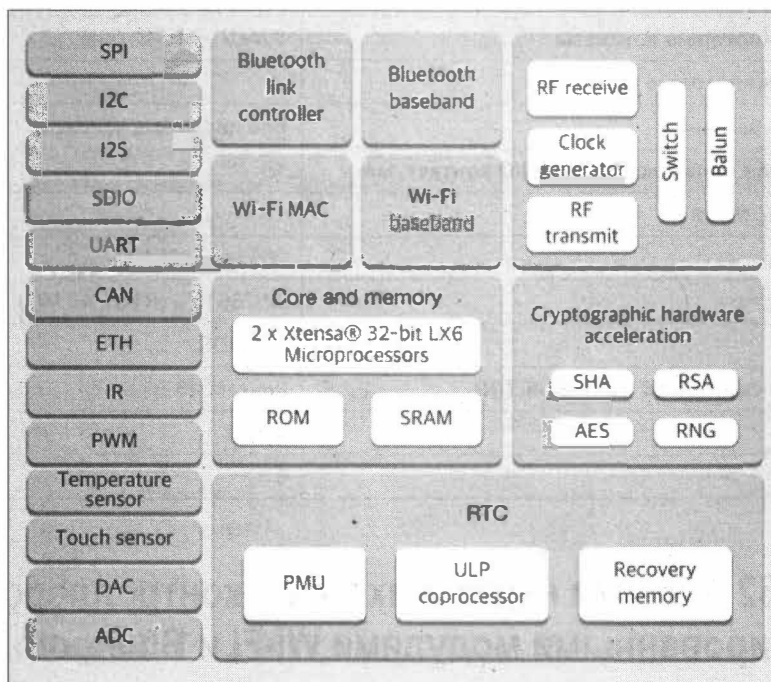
SPI
I2C
I2S
SDIO
UART
CAN
ETH
IR
PWM
Temperature sensor
Touch sensor
DAC
ADC

Bluetooth link controller

Bluetooth baseband

Wi-Fi MAC

Wi-Fi baseband

RF receive

Clock generator

RF transmit

Switch

Balun

Core and memory

2 x Xtensa® 32-bit LX6 Microprocessors

ROM

SRAM

Cryptographic hardware acceleration

SHA

RSA

AES

RNG

RTC

PMU

ULP coprocessor

Recovery memory